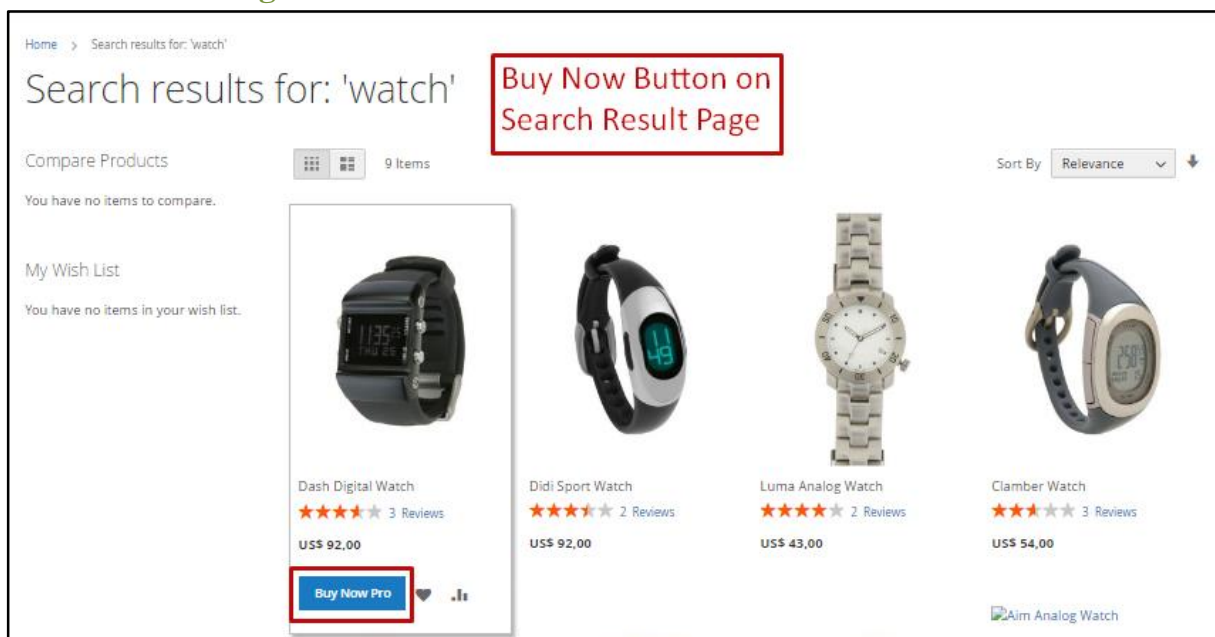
Home > Search results for: 'watch'

Search results for: 'watch'

Buy Now Button on Search Result Page

Compare Products

You have no items to compare.

My Wish List

You have no items in your wish list.

9 Items

Sort By Relevance

Dash Digital Watch
3 Reviews
US$ 92,00
Buy Now Pro

Didi Sport Watch
2 Reviews
US$ 92,00

Luma Analog Watch
2 Reviews
US$ 43,00

Clamber Watch
3 Reviews
US$ 54,00

Aim Analog Watch